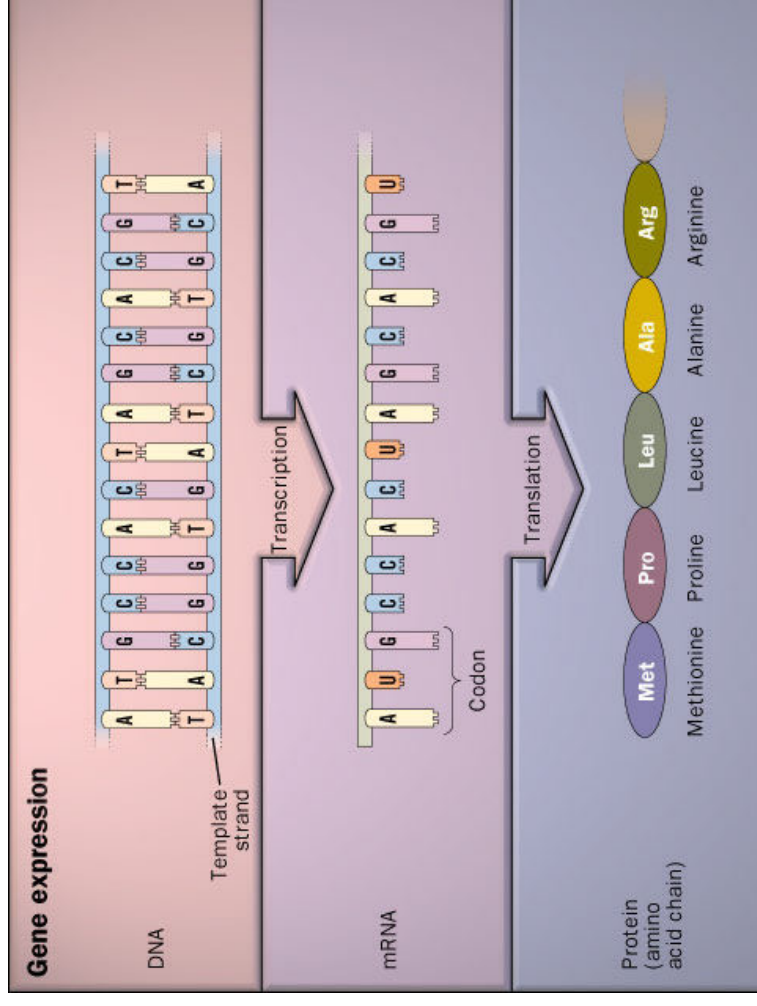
Gene expression

DNA

Template strand

A T G C C A C T A G C A C G T

T A C G G T G A T C G T G C A

Transcription

mRNA

A U G C C A C U A G C A C G U

Codon

Translation

Protein (amino acid chain)

Met Pro Leu Ala Arg

Methionine Proline Leucine Alanine Arginine